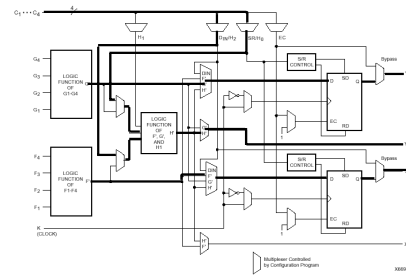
$C_1 \cdots C_4$
4
$H_1$
$D_{IN}/H_2$
$SR/H_0$
EC
S/R CONTROL
Bypass
SD
D
Q
YQ
$G_4$
$G_3$
$G_2$
$G_1$
LOGIC FUNCTION OF G1-G4
G'
DIN
F'
G'
H'
LOGIC FUNCTION OF F', G', AND H1
H'
G'
H'
1
EC
RD
Y
S/R CONTROL
Bypass
DIN
F'
G'
H'
SD
D
Q
XQ
$F_4$
$F_3$
$F_2$
$F_1$
LOGIC FUNCTION OF F1-F4
F'
H'
F'
1
EC
RD
K (CLOCK)
H'
F'
X
Multiplexer Controlled by Configuration Program
X6692